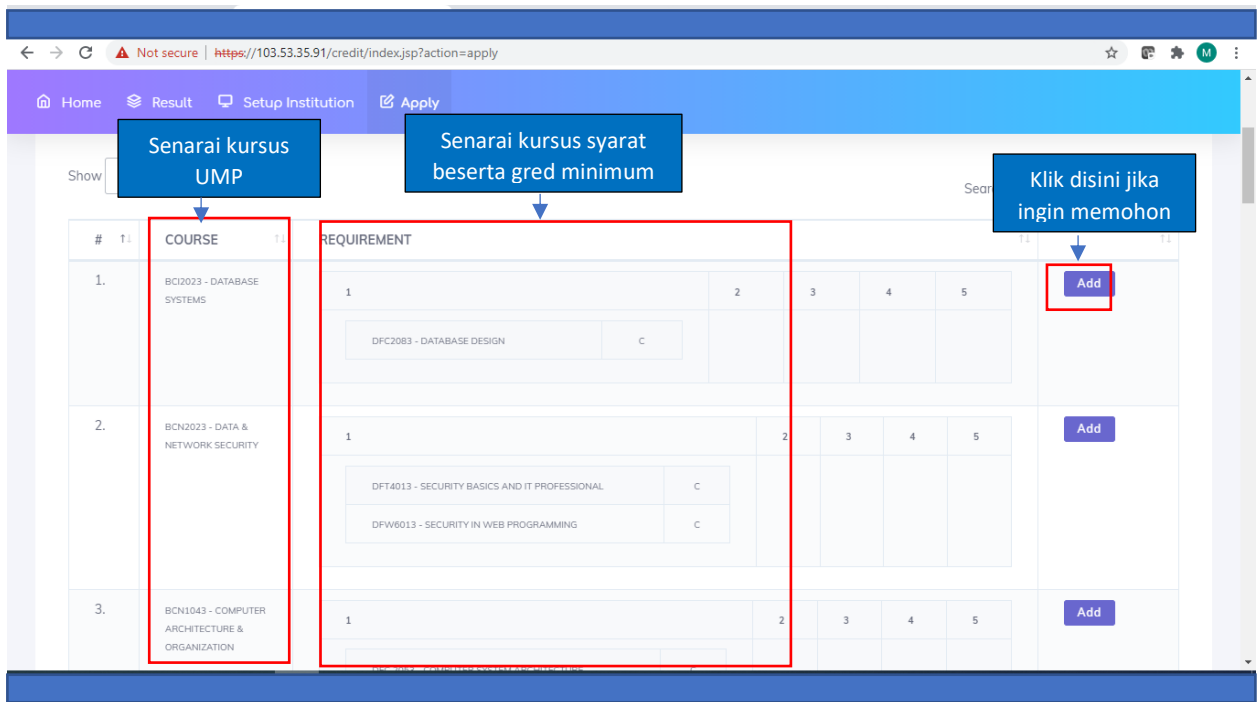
Not secure | https://103.53.35.91/credit/index.jsp?action=apply

M

Home Result Setup Institution Apply

Senarai kursus UMP

Senarai kursus syarat beserta gred minimum

Klik disini jika ingin memohon

Show

Sear

| # | COURSE | REQUIREMENT | |
|---|---|---|---|
| 1. | BCI2023 - DATABASE SYSTEMS | 1 / 2 / 3 / 4 / 5<br>DFC2083 - DATABASE DESIGN — C | Add |
| 2. | BCN2023 - DATA & NETWORK SECURITY | 1 / 2 / 3 / 4 / 5<br>DFT4013 - SECURITY BASICS AND IT PROFESSIONAL — C<br>DFW6013 - SECURITY IN WEB PROGRAMMING — C | Add |
| 3. | BCN1043 - COMPUTER ARCHITECTURE & ORGANIZATION | 1 / 2 / 3 / 4 / 5<br>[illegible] | Add |